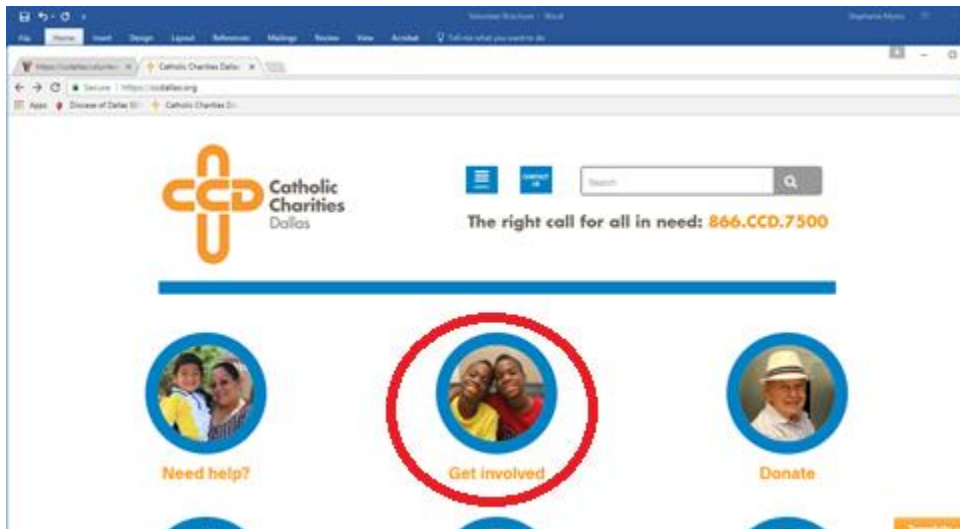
Volunteer Brochure - Word

File Home Insert Design Layout References Mailings Review View Acrobat Tell me what you want to do

Catholic Charities Dallas

Secure | https://ccdallas.org

Apps Diocese of Dallas Catholic Charities D

CCD Catholic Charities Dallas

contact us

Search

The right call for all in need: 866.CCD.7500

Need help?

Get involved

Donate